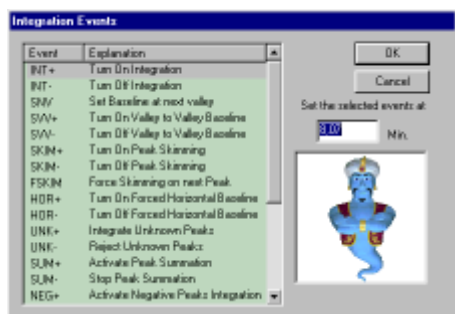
Integration Events

| Event | Explanation |
|---|---|
| INT+ | Turn On Integration |
| INT- | Turn Off Integration |
| SNV | Set Baseline at next valley |
| SVV+ | Turn On Valley to Valley Baseline |
| SVV- | Turn Off Valley to Valley Baseline |
| SKIM+ | Turn On Peak Skimming |
| SKIM- | Turn Off Peak Skimming |
| FSKIM | Force Skimming on next Peak |
| HOR+ | Turn On Forced Horizontal Baseline |
| HOR- | Turn Off Forced Horizontal Baseline |
| UNK+ | Integrate Unknown Peaks |
| UNK- | Reject Unknown Peaks |
| SUM+ | Activate Peak Summation |
| SUM- | Stop Peak Summation |
| NEG+ | Activate Negative Peaks Integration |

OK

Cancel

Set the selected events at

0.00 Min.